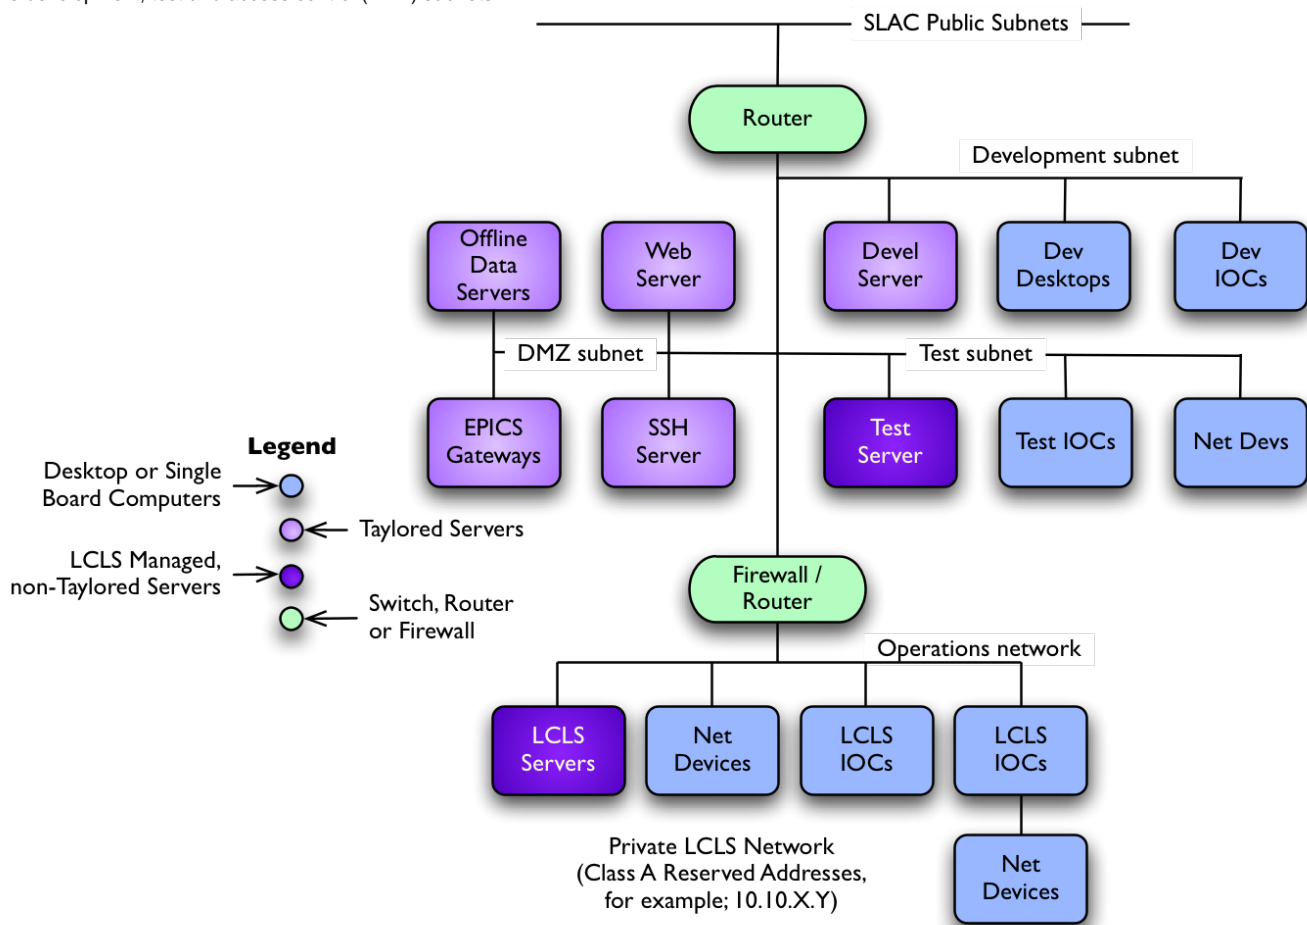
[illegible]

SLAC Public Subnets

Router

Development subnet

Offline Data Servers

Web Server

Devel Server

Dev Desktops

Dev IOCs

DMZ subnet

Test subnet

EPICS Gateways

SSH Server

Test Server

Test IOCs

Net Devs

Legend

Desktop or Single Board Computers

Taylored Servers

LCLS Managed, non-Taylored Servers

Switch, Router or Firewall

Firewall / Router

Operations network

LCLS Servers

Net Devices

LCLS IOCs

LCLS IOCs

Net Devices

Private LCLS Network (Class A Reserved Addresses, for example; 10.10.X.Y)